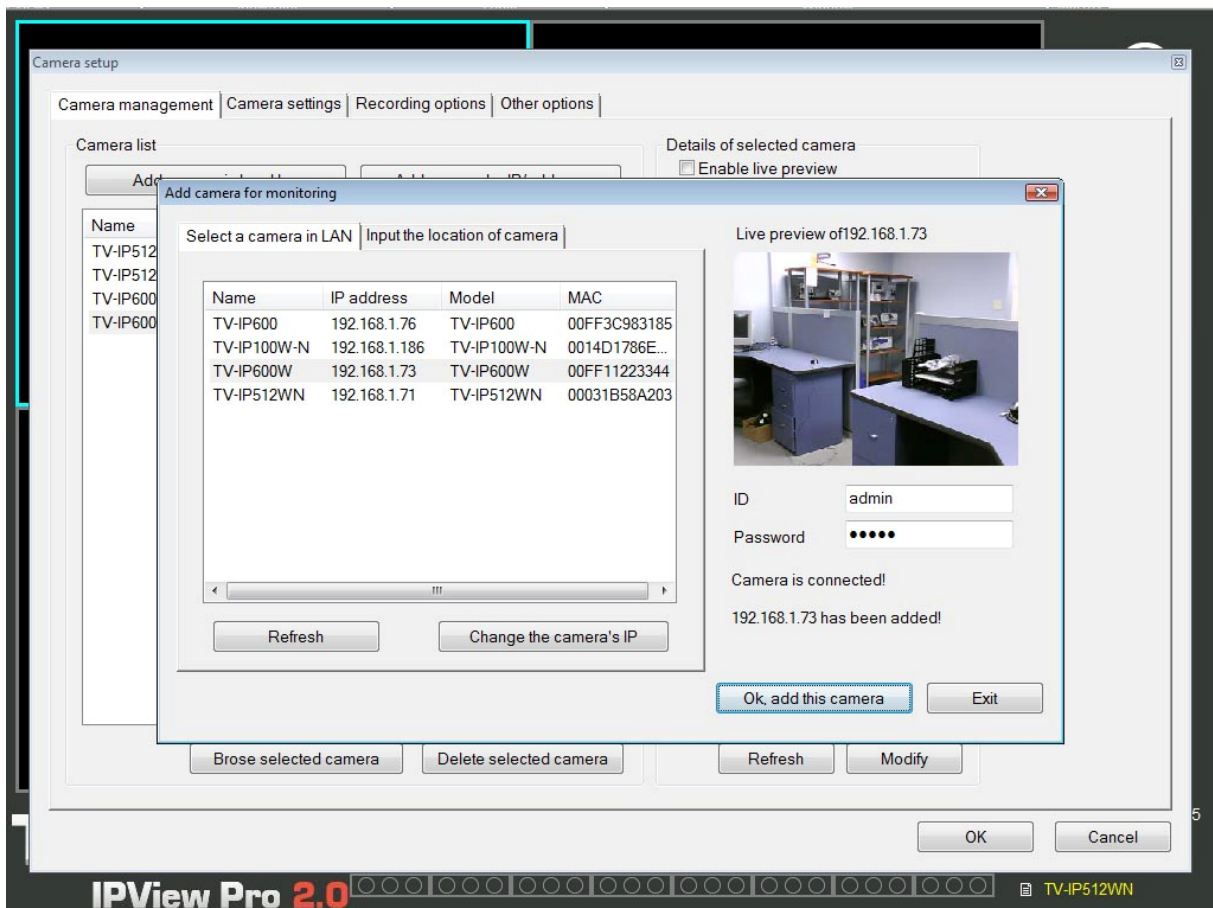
Camera setup

Camera management | Camera settings | Recording options | Other options

Camera list

Add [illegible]

Name
TV-IP512
TV-IP512
TV-IP600
TV-IP600

Details of selected camera
Enable live preview

Add camera for monitoring

Select a camera in LAN | Input the location of camera

| Name | IP address | Model | MAC |
|---|---|---|---|
| TV-IP600 | 192.168.1.76 | TV-IP600 | 00FF3C983185 |
| TV-IP100W-N | 192.168.1.186 | TV-IP100W-N | 0014D1786E... |
| TV-IP600W | 192.168.1.73 | TV-IP600W | 00FF11223344 |
| TV-IP512WN | 192.168.1.71 | TV-IP512WN | 00031B58A203 |

Refresh

Change the camera's IP

Live preview of192.168.1.73

ID admin

Password •••••

Camera is connected!

192.168.1.73 has been added!

Ok, add this camera

Exit

Brose selected camera

Delete selected camera

Refresh

Modify

OK

Cancel

IPView Pro 2.0

TV-IP512WN